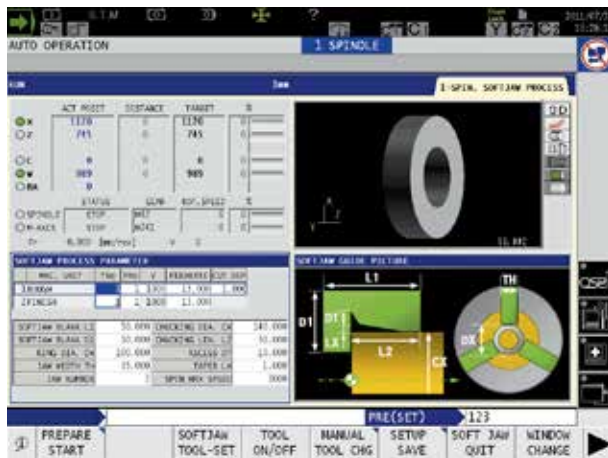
AUTO OPERATION

1 SPINDLE

1-SPIN. SOFTJAW PROCESS

ACT POSIT DISTANCE TARGET %

X 1130 1130
Z 745 745
C 0 0
W 989 989
BA 0

STATUS GUMP ROT.SPEED %

SPINDLE STOP WAIT
M-AXIS STOP NOXI

SOFTJAW PROCESS PARAMETER

| MAC. UNIT | TNO | PNO | V | FEEDRATE | CUT DEP |
|---|---|---|---|---|---|
| 1RANGH | | 1 | 1000 | 11.000 | 1.000 |
| 2FINISH | 3 | 2 | 1000 | 11.000 | |

| SOFTJAW BLANK L1 | 50.000 | CHUCKING DIA. CH | 140.000 |
|---|---|---|---|
| SOFTJAW BLANK D1 | 50.000 | CHUCKING LEN. L2 | 50.000 |
| RING DIA. CR | 100.000 | RADIUS R | 15.000 |
| JAW WIDTH TH | 15.000 | TAPER LX | 1.000 |
| JAW NUMBER | 3 | SPIN MAX SPEED | 3000 |

SOFTJAW GUIDE PICTURE

L1
TH
D1
DT
LX
L2
CX
DX

PRE(SET) 123

PREPARE START
SOFTJAW TOOL-SET
TOOL ON/OFF
MANUAL TOOL CHG
SETUP SAVE
SOFT JAW QUIT
WINDOW CHANGE